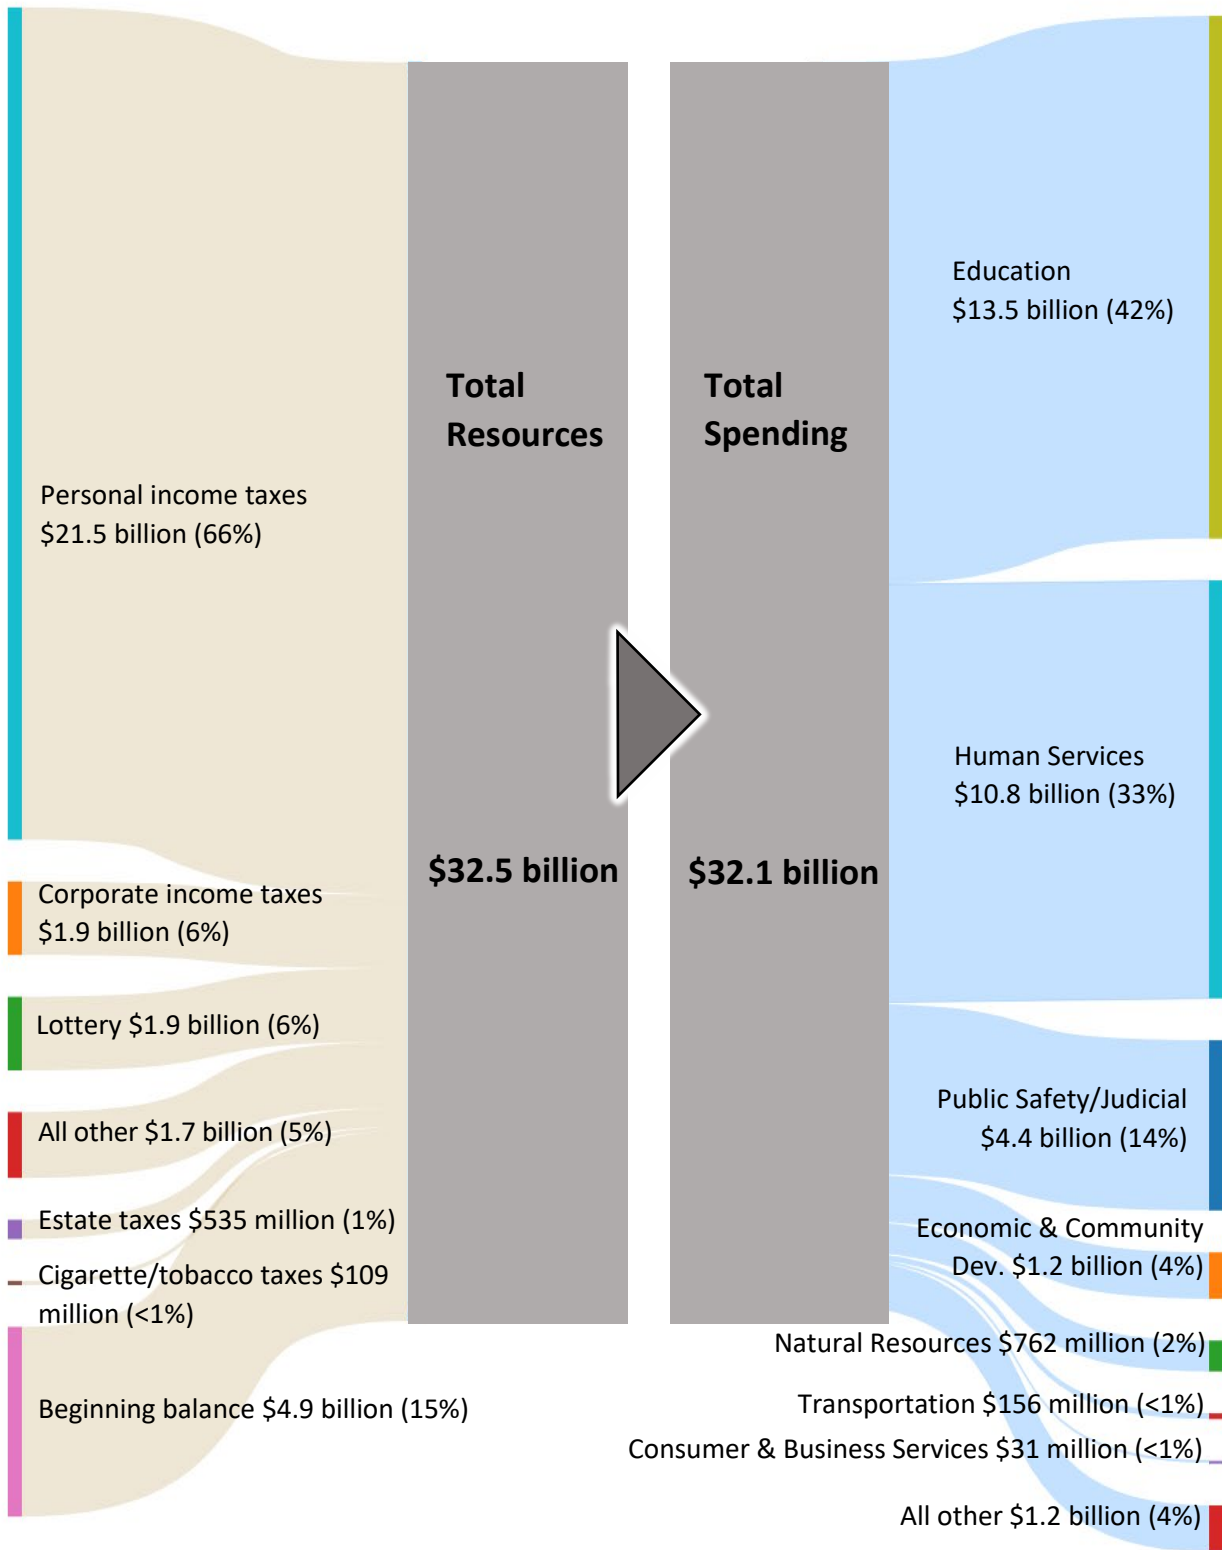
Personal income taxes
$21.5 billion (66%)

Corporate income taxes
$1.9 billion (6%)

Lottery $1.9 billion (6%)

All other $1.7 billion (5%)

Estate taxes $535 million (1%)

Cigarette/tobacco taxes $109 million (<1%)

Beginning balance $4.9 billion (15%)

Total Resources

$32.5 billion

Total Spending

$32.1 billion

Education
$13.5 billion (42%)

Human Services
$10.8 billion (33%)

Public Safety/Judicial
$4.4 billion (14%)

Economic & Community Dev. $1.2 billion (4%)

Natural Resources $762 million (2%)

Transportation $156 million (<1%)

Consumer & Business Services $31 million (<1%)

All other $1.2 billion (4%)